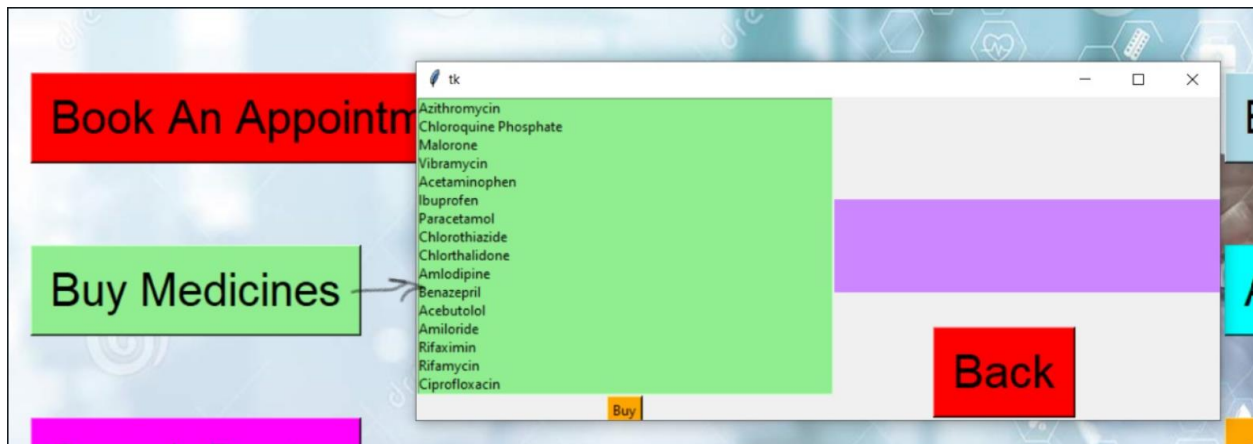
Book An Appointm

Buy Medicines

tk

Azithromycin
Chloroquine Phosphate
Malorone
Vibramycin
Acetaminophen
Ibuprofen
Paracetamol
Chlorothiazide
Chlorthalidone
Amlodipine
Benazepril
Acebutolol
Amiloride
Rifaximin
Rifamycin
Ciprofloxacin

Buy

Back